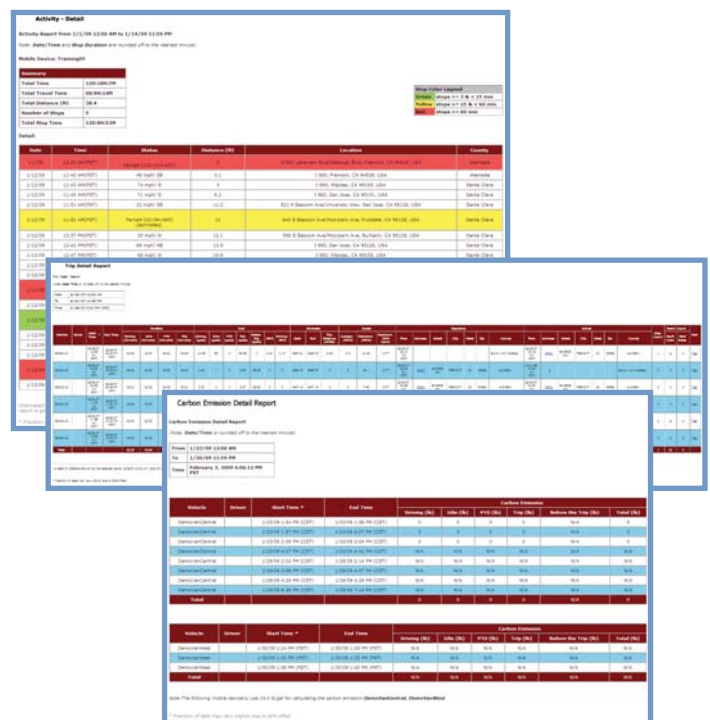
Activity - Detail

Activity Report from 1/1/09 12:00 AM to 1/14/09 11:59 PM

Note: Date/Time and Stop Duration are rounded off to the nearest minute.

Mobile Device: Training01

| Summary | |
|---|---|
| Total Time | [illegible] |
| Total Travel Time | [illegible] |
| Total Distance (M) | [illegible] |
| Number of Stops | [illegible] |
| Total Stop Time | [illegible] |

| Stop Color Legend | |
|---|---|
| Green | stops >= 5 & < 15 min |
| Yellow | stops >= 15 & < 60 min |
| Red | stops >= 60 min |

Detail:

| Date | Time | Status | Distance (M) | Location | County |
|---|---|---|---|---|---|
| 1/12/09 | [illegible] | Parked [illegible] | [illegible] | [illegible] | Alameda |
| 1/12/09 | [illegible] | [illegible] | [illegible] | I 880, Fremont, CA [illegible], USA | Alameda |
| 1/12/09 | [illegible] | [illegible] | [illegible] | I 880, Milpitas, CA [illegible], USA | Santa Clara |
| 1/12/09 | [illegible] | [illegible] | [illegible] | I 880, San Jose, CA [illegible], USA | Santa Clara |
| 1/12/09 | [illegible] | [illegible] | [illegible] | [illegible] | Santa Clara |
| 1/12/09 | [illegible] | Parked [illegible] | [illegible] | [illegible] | Santa Clara |
| 1/12/09 | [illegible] | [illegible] | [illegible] | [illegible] | Santa Clara |
| 1/12/09 | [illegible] | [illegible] | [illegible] | I 880, San Jose, CA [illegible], USA | Santa Clara |
| 1/12/09 | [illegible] | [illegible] | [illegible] | I 880, Milpitas, CA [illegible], USA | Santa Clara |

Trip Detail Report

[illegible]

Carbon Emission Detail Report

Carbon Emission Detail Report

(Note: Date/Time is rounded off to the nearest minute)

| From | 1/22/09 12:00 AM |
|---|---|
| To | 1/30/09 11:59 PM |
| Time | February 3, 2009 4:06:13 PM PST |

| Vehicle | Driver | Start Time | End Time | Driving (lb) | Idle (lb) | PTO (lb) | Trip (lb) | Before the Trip (lb) | Total (lb) |
|---|---|---|---|---|---|---|---|---|---|
| DemoVanCentral | | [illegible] | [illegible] | 0 | 0 | 0 | 0 | N/A | 0 |
| DemoVanCentral | | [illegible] | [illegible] | 0 | 0 | 0 | 0 | N/A | 0 |
| DemoVanCentral | | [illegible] | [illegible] | 0 | 0 | 0 | 0 | N/A | 0 |
| DemoVanCentral | | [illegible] | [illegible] | N/A | N/A | N/A | N/A | N/A | N/A |
| DemoVanCentral | | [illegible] | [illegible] | N/A | N/A | N/A | N/A | N/A | N/A |
| DemoVanCentral | | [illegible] | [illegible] | N/A | N/A | N/A | N/A | N/A | N/A |
| DemoVanCentral | | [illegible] | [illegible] | N/A | N/A | N/A | N/A | N/A | N/A |
| DemoVanCentral | | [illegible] | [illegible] | N/A | N/A | N/A | N/A | N/A | N/A |
| Total | | | | 0 | 0 | 0 | 0 | | 0 |

| Vehicle | Driver | Start Time | End Time | Driving (lb) | Idle (lb) | PTO (lb) | Trip (lb) | Before the Trip (lb) | Total (lb) |
|---|---|---|---|---|---|---|---|---|---|
| DemoVanWest | | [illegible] | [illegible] | N/A | N/A | N/A | N/A | N/A | N/A |
| DemoVanWest | | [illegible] | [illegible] | N/A | N/A | N/A | N/A | N/A | N/A |
| DemoVanWest | | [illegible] | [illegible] | N/A | N/A | N/A | N/A | N/A | N/A |
| Total | | | | N/A | N/A | N/A | N/A | | N/A |

Note The following mobile device(s) use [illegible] for calculating the carbon emission: DemoVanCentral, DemoVanWest

* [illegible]